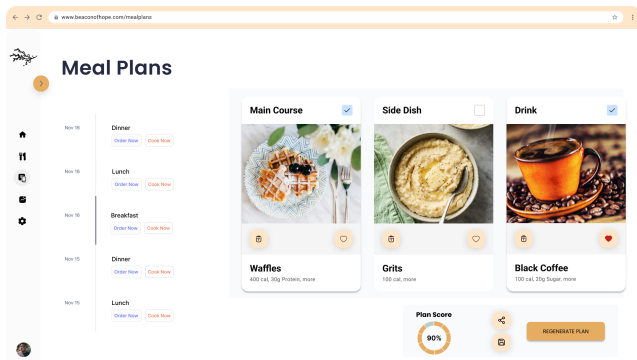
www.beaconofhope.com/mealplans

Meal Plans

Nov 16
Dinner
Order Now
Cook Now

Nov 16
Lunch
Order Now
Cook Now

Nov 16
Breakfast
Order Now
Cook Now

Nov 15
Dinner
Order Now
Cook Now

Nov 15
Lunch
Order Now
Cook Now

Main Course

Waffles
400 cal, 30g Protein, more

Side Dish

Grits
100 cal, more

Drink

Black Coffee
100 cal, 20g Sugar, more

Plan Score
90%

REGENERATE PLAN